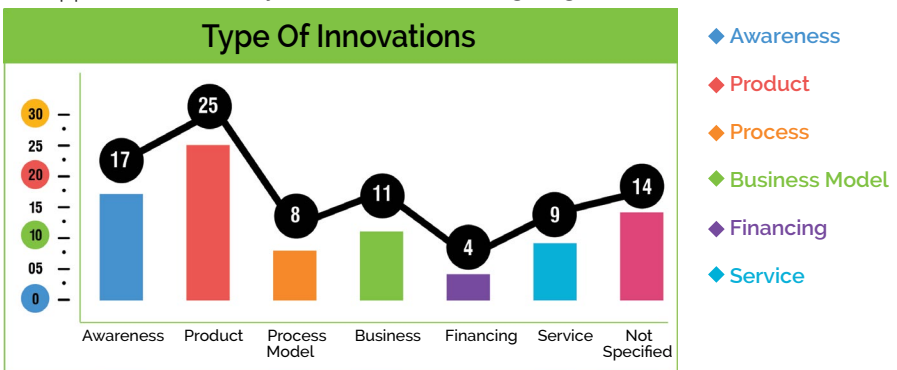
Type Of Innovations

30
25
20
15
10
05
0

17
25
8
11
4
9
14

Awareness
Product
Process Model
Business
Financing
Service
Not Specified

◆ Awareness
◆ Product
◆ Process
◆ Business Model
◆ Financing
◆ Service